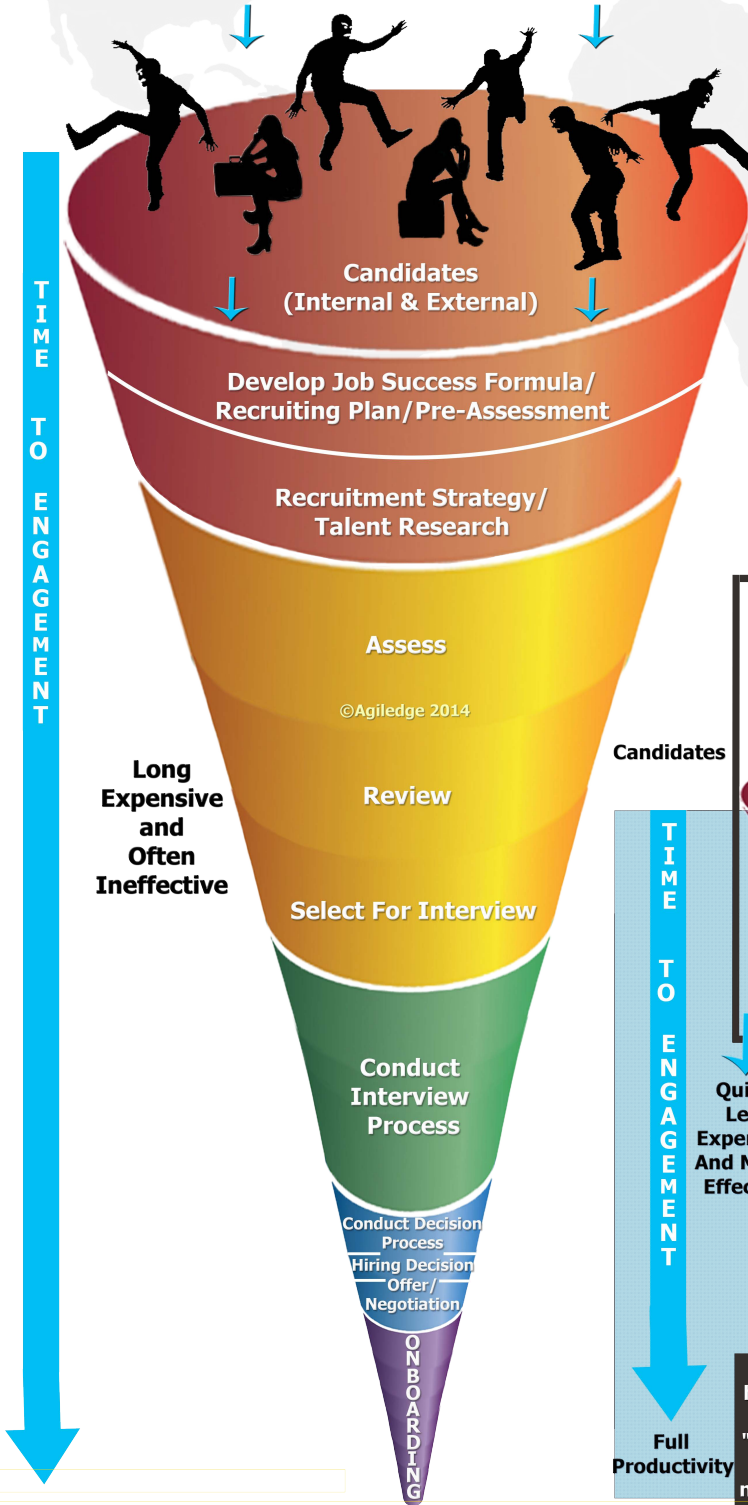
TIME TO ENGAGEMENT

Candidates
(Internal & External)

Develop Job Success Formula/
Recruiting Plan/Pre-Assessment

Recruitment Strategy/
Talent Research

Assess

©Agiledge 2014

Long
Expensive
and
Often
Ineffective

Review

Select For Interview

Conduct
Interview
Process

Conduct Decision
Process
Hiring Decision
Offer/
Negotiation

ONBOARDING

Candidates

TIME TO ENGAGEMENT

Qui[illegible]
Le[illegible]
Exper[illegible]
And M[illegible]
Effec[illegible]

Full
Productivity